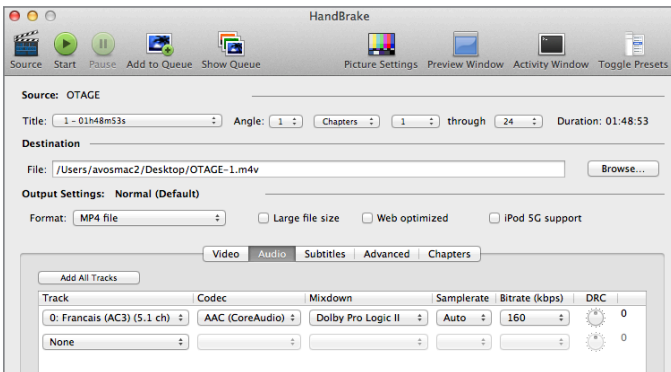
HandBrake

Source Start Pause Add to Queue Show Queue Picture Settings Preview Window Activity Window Toggle Presets

Source: OTAGE

Title: 1 - 01h48m53s Angle: 1 Chapters 1 through 24 Duration: 01:48:53

Destination

File: /Users/avosmac2/Desktop/OTAGE-1.m4v Browse...

Output Settings: Normal (Default)

Format: MP4 file Large file size Web optimized iPod 5G support

Video Audio Subtitles Advanced Chapters

Add All Tracks

| Track | Codec | Mixdown | Samplerate | Bitrate (kbps) | DRC |
|---|---|---|---|---|---|
| 0: Francais (AC3) (5.1 ch) | AAC (CoreAudio) | Dolby Pro Logic II | Auto | 160 | 0 |
| None | | | | | 0 |